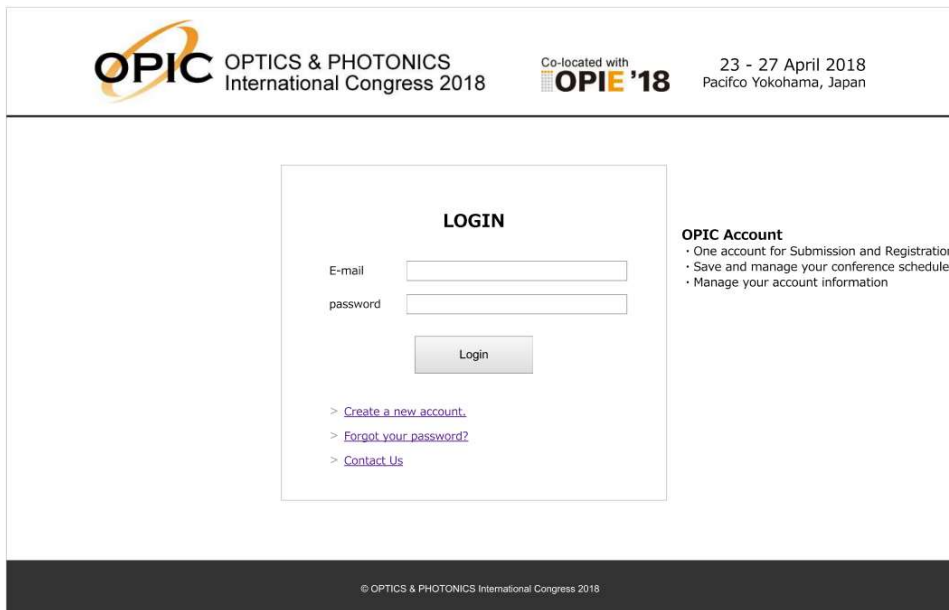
OPIC OPTICS & PHOTONICS International Congress 2018

Co-located with OPIE '18

23 - 27 April 2018
Pacifco Yokohama, Japan

LOGIN

E-mail

password

Login

> Create a new account.

> Forgot your password?

> Contact Us

OPIC Account
・One account for Submission and Registratio
・Save and manage your conference schedule
・Manage your account information

© OPTICS & PHOTONICS International Congress 2018